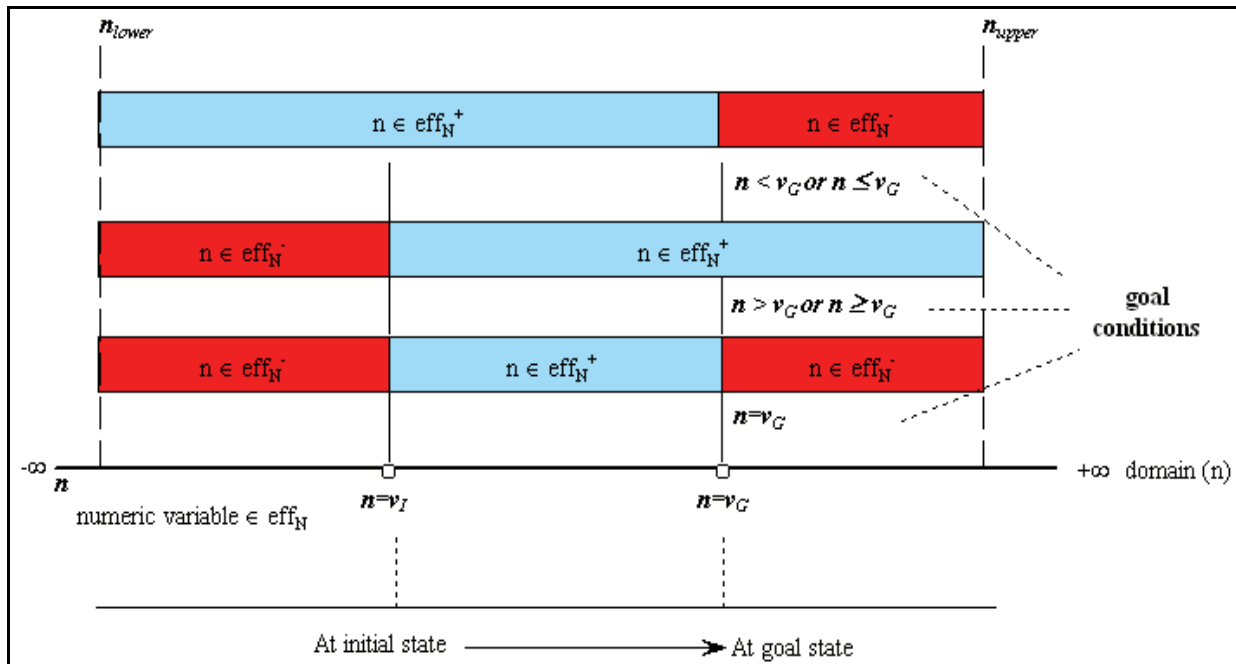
$n_{lower}$

$n_{upper}$

$n \in eff_N^+$

$n \in eff_N^-$

$n < v_G$ or $n \leq v_G$

$n \in eff_N^-$

$n \in eff_N^+$

$n > v_G$ or $n \geq v_G$

goal conditions

$n \in eff_N^-$

$n \in eff_N^+$

$n \in eff_N^-$

$n = v_G$

$-\infty$

$n$

$+\infty$ domain (n)

numeric variable $\in eff_N$

$n = v_I$

$n = v_G$

At initial state

At goal state